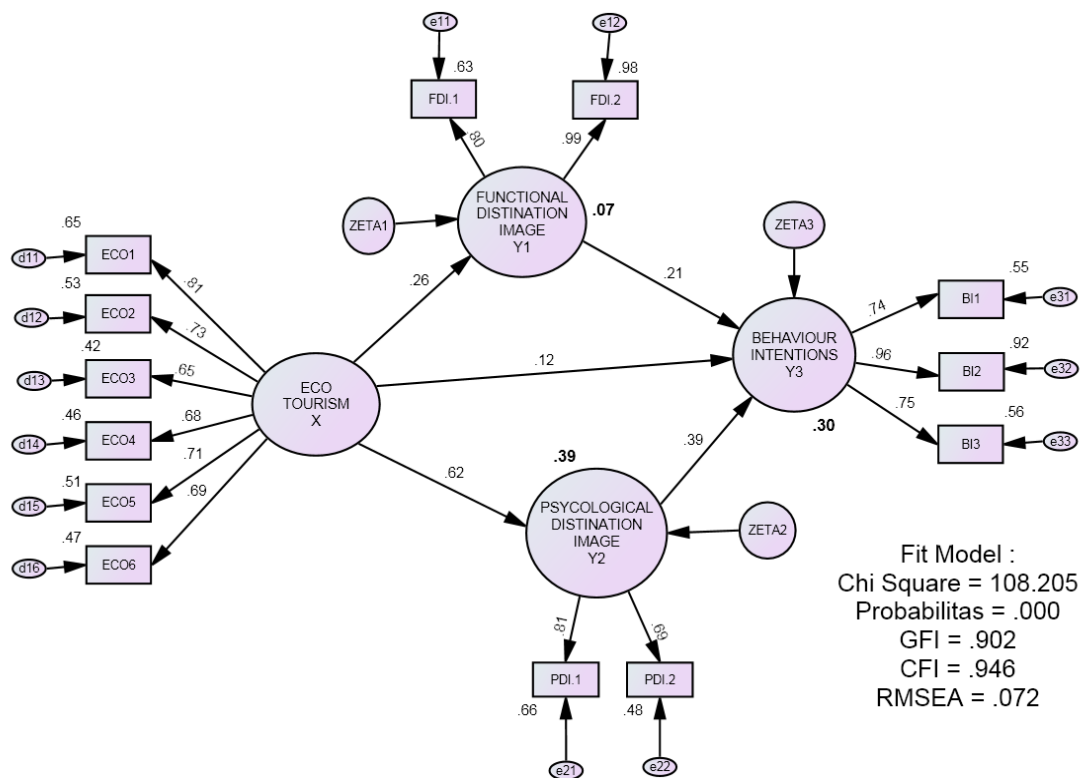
e11
e12
.63
.98
FDI.1
FDI.2
.80
.99
ZETA1
FUNCTIONAL DISTINATION IMAGE Y1
.07
ZETA3
.65
ECO1
d11
.81
.53
ECO2
d12
.73
.42
ECO3
d13
.65
.46
ECO4
d14
.68
.51
ECO5
d15
.71
.47
ECO6
d16
.69
.26
.21
ECO TOURISM X
.12
BEHAVIOUR INTENTIONS Y3
.74
.55
BI1
e31
.96
.92
BI2
e32
.75
.56
BI3
e33
.30
.39
.62
.39
PSYCOLOGICAL DISTINATION IMAGE Y2
ZETA2
.81
.69
PDI.1
PDI.2
.66
.48
e21
e22
Fit Model :
Chi Square = 108.205
Probabilitas = .000
GFI = .902
CFI = .946
RMSEA = .072